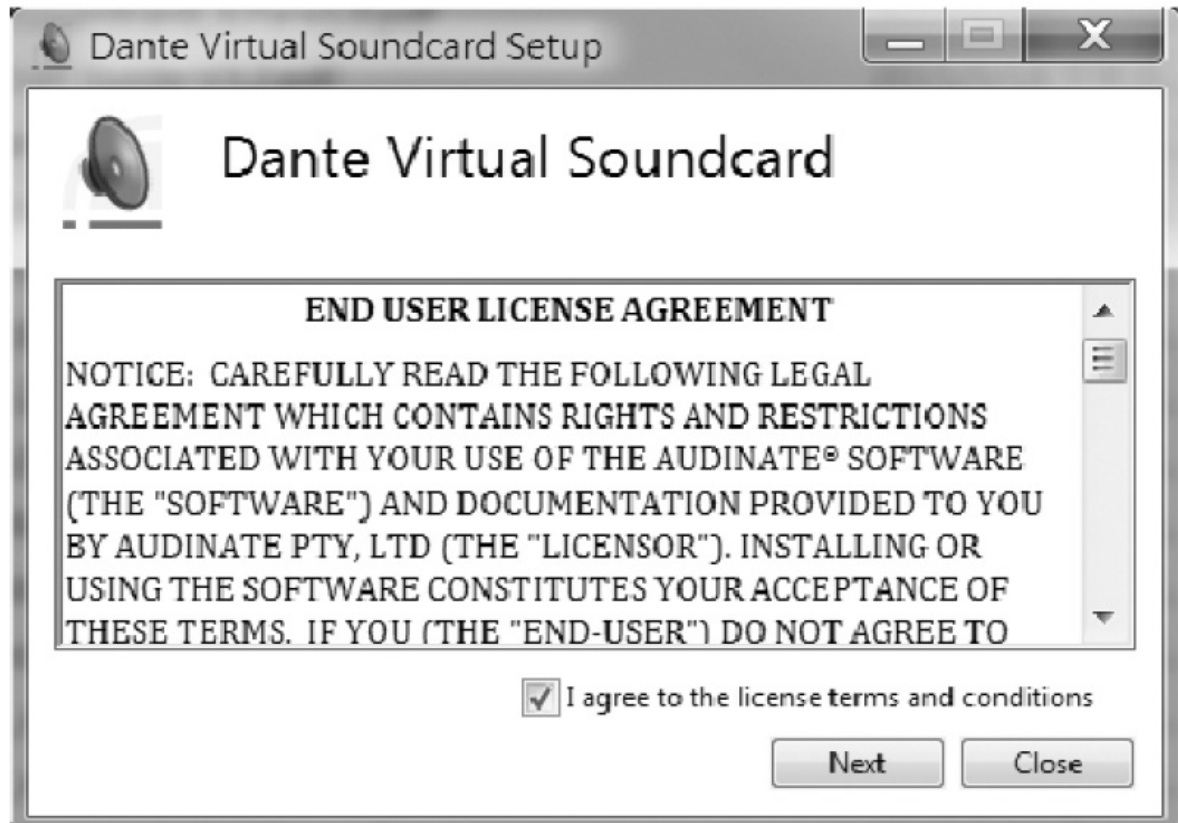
Dante Virtual Soundcard Setup

Dante Virtual Soundcard

END USER LICENSE AGREEMENT

NOTICE: CAREFULLY READ THE FOLLOWING LEGAL AGREEMENT WHICH CONTAINS RIGHTS AND RESTRICTIONS ASSOCIATED WITH YOUR USE OF THE AUDINATE® SOFTWARE (THE "SOFTWARE") AND DOCUMENTATION PROVIDED TO YOU BY AUDINATE PTY, LTD (THE "LICENSOR"). INSTALLING OR USING THE SOFTWARE CONSTITUTES YOUR ACCEPTANCE OF THESE TERMS. IF YOU (THE "END-USER") DO NOT AGREE TO

I agree to the license terms and conditions

Next

Close